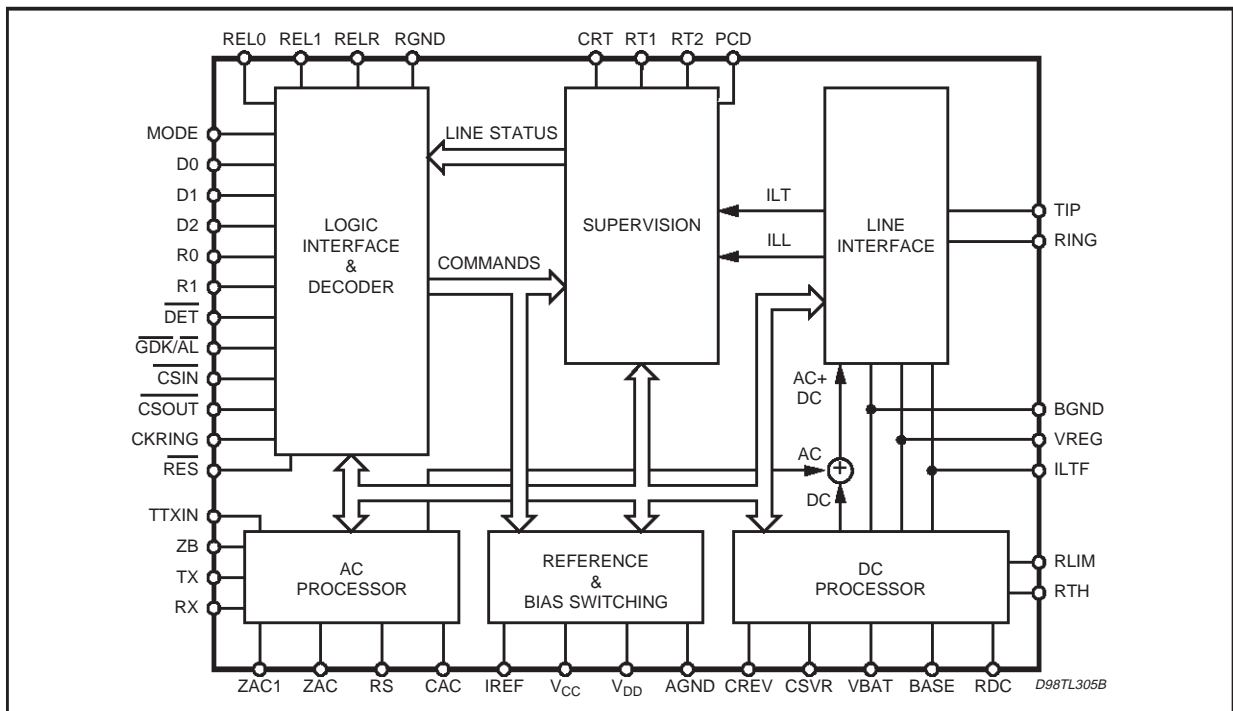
REL0 REL1 RELR RGND

CRT RT1 RT2 PCD

MODE
D0
D1
D2
R0
R1
$\overline{DET}$
$\overline{GDK/AL}$
$\overline{CSIN}$
$\overline{CSOUT}$
CKRING
$\overline{RES}$

LOGIC INTERFACE & DECODER

LINE STATUS

COMMANDS

SUPERVISION

ILT

ILL

LINE INTERFACE

TIP
RING

AC+ DC

BGND
VREG
ILTF

AC

DC

TTXIN
ZB
TX
RX

AC PROCESSOR

REFERENCE & BIAS SWITCHING

DC PROCESSOR

RLIM
RTH

ZAC1 ZAC RS CAC IREF $V_{CC}$ $V_{DD}$ AGND CREV CSVR VBAT BASE RDC

D98TL305B